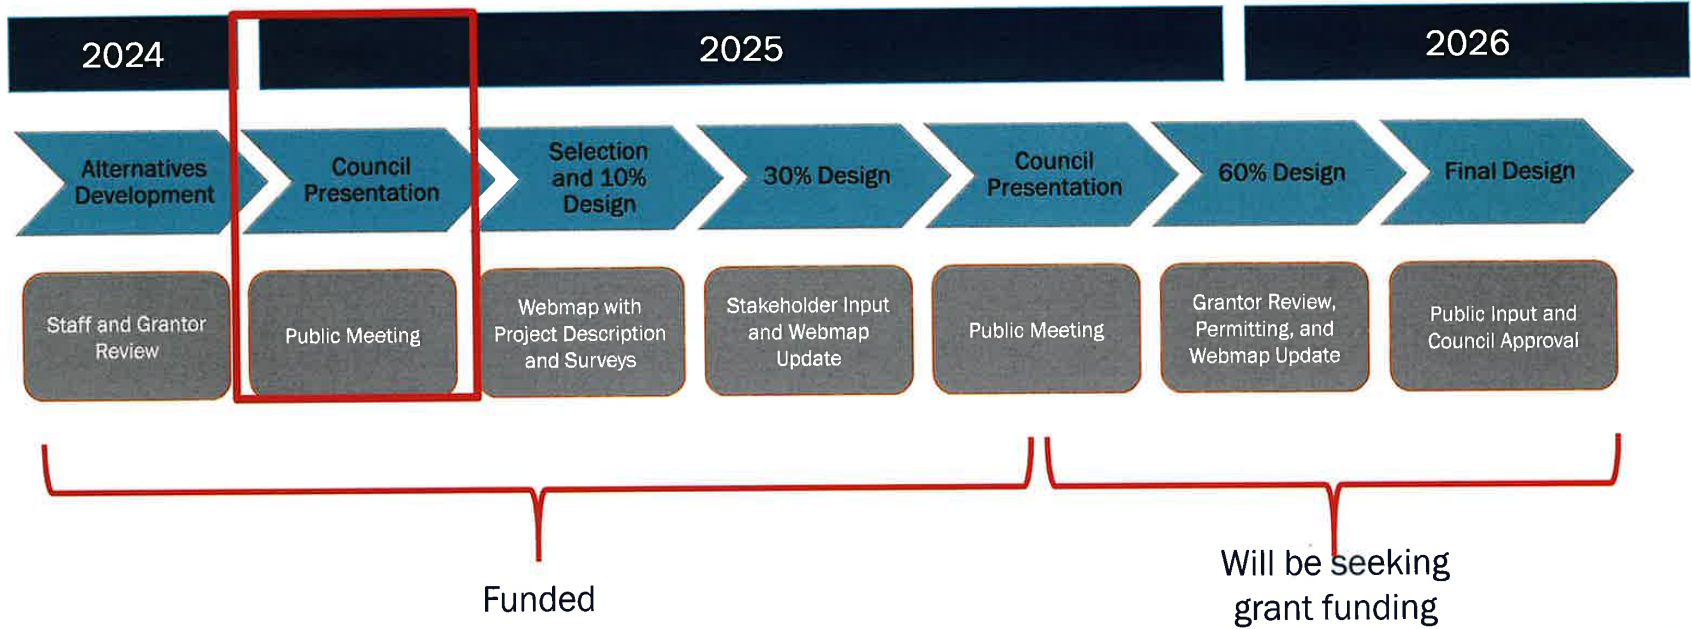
2024

2025

2026

Alternatives Development

Council Presentation

Selection and 10% Design

30% Design

Council Presentation

60% Design

Final Design

Staff and Grantor Review

Public Meeting

Webmap with Project Description and Surveys

Stakeholder Input and Webmap Update

Public Meeting

Grantor Review, Permitting, and Webmap Update

Public Input and Council Approval

Funded

Will be seeking grant funding